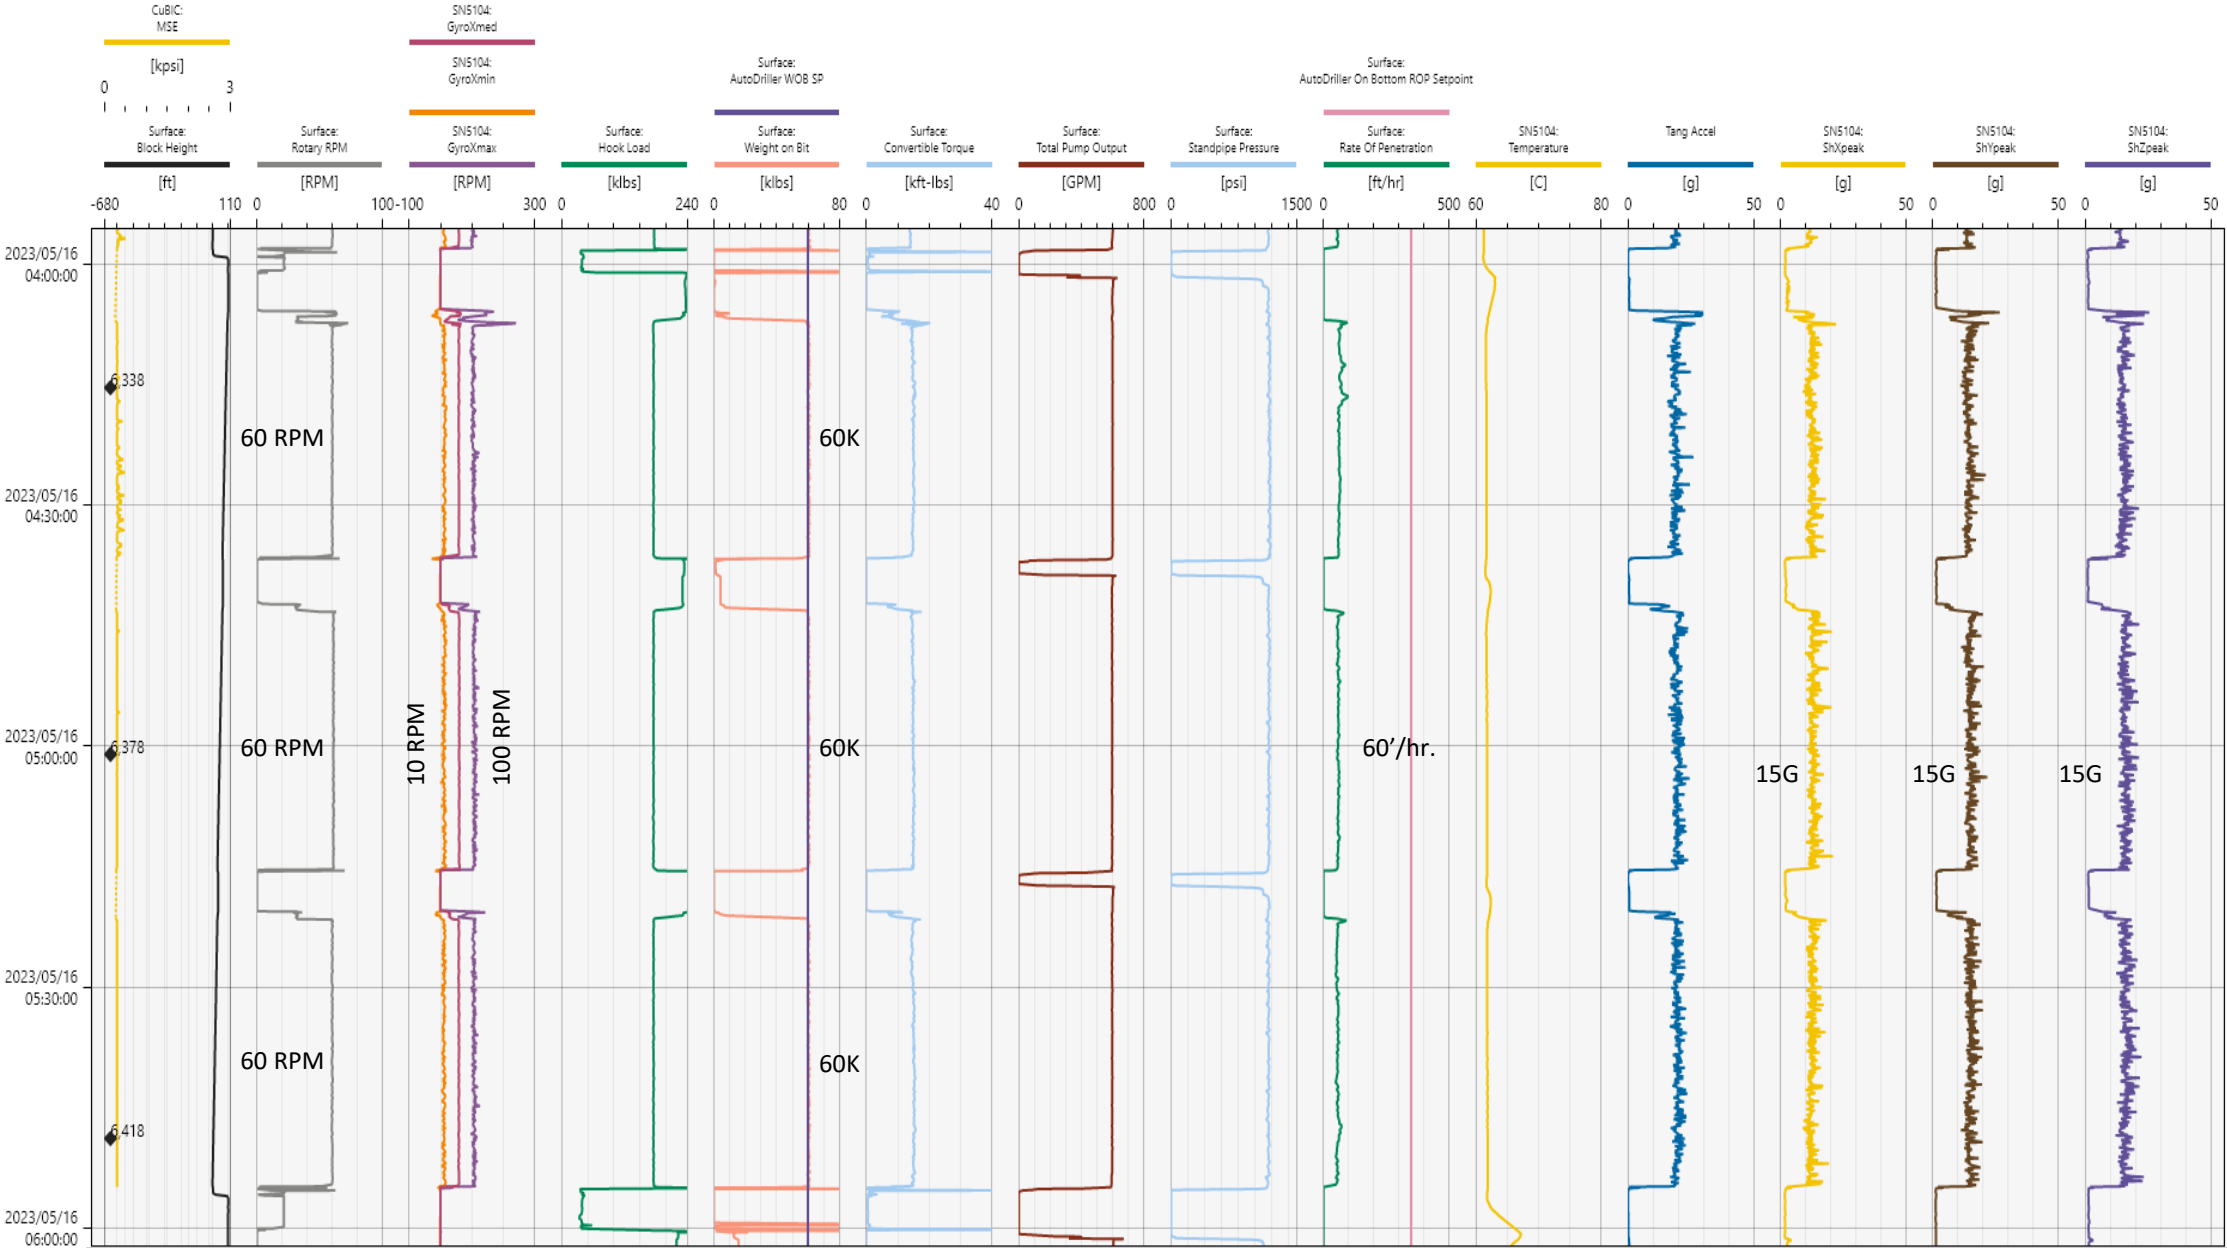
CuBIC:
MSE

[kpsi]
0 3

Surface:
Block Height
[ft]
-680 110

Surface:
Rotary RPM
[RPM]
0 100

SN5104:
GyroXmed

SN5104:
GyroXmin

SN5104:
GyroXmax
[RPM]
-100 300

Surface:
Hook Load
[klbs]
0 240

Surface:
AutoDriller WOB SP

Surface:
Weight on Bit
[klbs]
0 80

Surface:
Convertible Torque
[kft-lbs]
0 40

Surface:
Total Pump Output
[GPM]
0 800

Surface:
Standpipe Pressure
[psi]
0 1500

Surface:
AutoDriller On Bottom ROP Setpoint

Surface:
Rate Of Penetration
[ft/hr]
0 500

SN5104:
Temperature
[C]
60 80

Tang Accel
[g]
0 50

SN5104:
ShXpeak
[g]
0 50

SN5104:
ShYpeak
[g]
0 50

SN5104:
ShZpeak
[g]
0 50

2023/05/16
04:00:00

6.338

60 RPM

60K

2023/05/16
04:30:00

10 RPM

100 RPM

2023/05/16
05:00:00

6.378

60 RPM

60K

60'/hr.

15G

15G

15G

2023/05/16
05:30:00

60 RPM

60K

6.418

2023/05/16
06:00:00